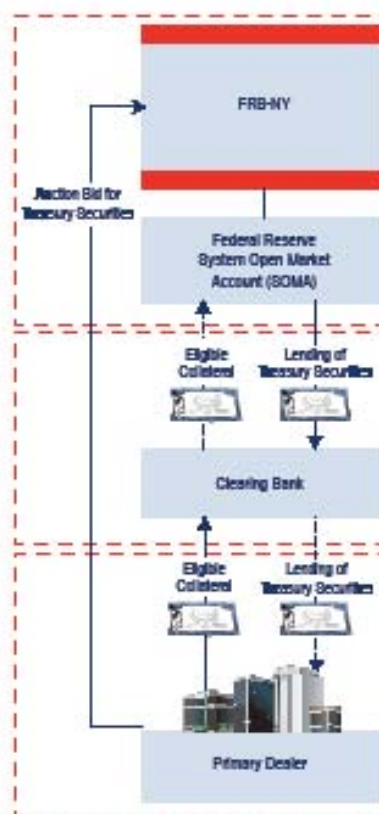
FRB-NY

Auction Bid for Treasury Securities

Federal Reserve System Open Market Account (SOMA)

Eligible Collateral

Lending of Treasury Securities

Clearing Bank

Eligible Collateral

Lending of Treasury Securities

Primary Dealer